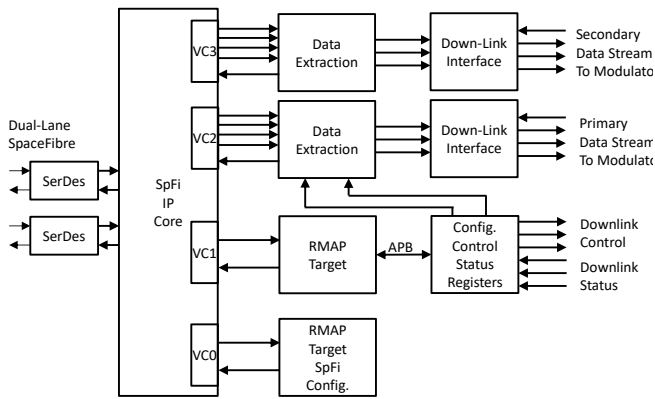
Dual-Lane SpaceFibre

SerDes

SerDes

SpFi IP Core

VC3

VC2

VC1

VC0

Data Extraction

Data Extraction

RMAP Target

RMAP Target SpFi Config.

Down-Link Interface

Down-Link Interface

APB

Config. Control Status Registers

Secondary Data Stream To Modulator

Primary Data Stream To Modulator

Downlink Control

Downlink Status